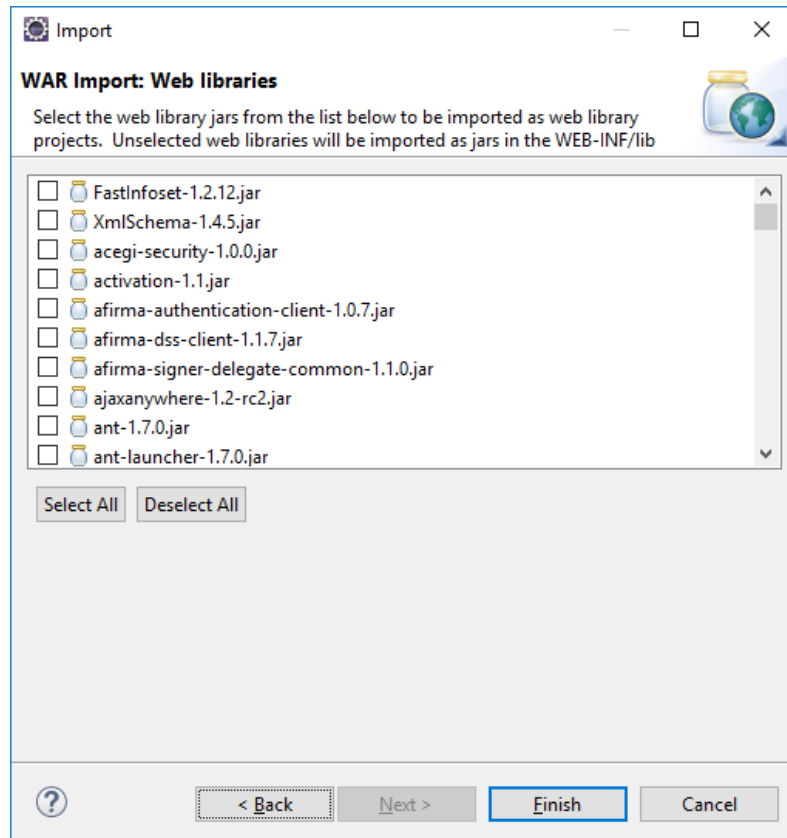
Import

WAR Import: Web libraries

Select the web library jars from the list below to be imported as web library projects. Unselected web libraries will be imported as jars in the WEB-INF/lib

FastInfoset-1.2.12.jar
XmlSchema-1.4.5.jar
acegi-security-1.0.0.jar
activation-1.1.jar
afirma-authentication-client-1.0.7.jar
afirma-dss-client-1.1.7.jar
afirma-signer-delegate-common-1.1.0.jar
ajaxanywhere-1.2-rc2.jar
ant-1.7.0.jar
ant-launcher-1.7.0.jar

Select All
Deselect All

?
< Back
Next >
Finish
Cancel